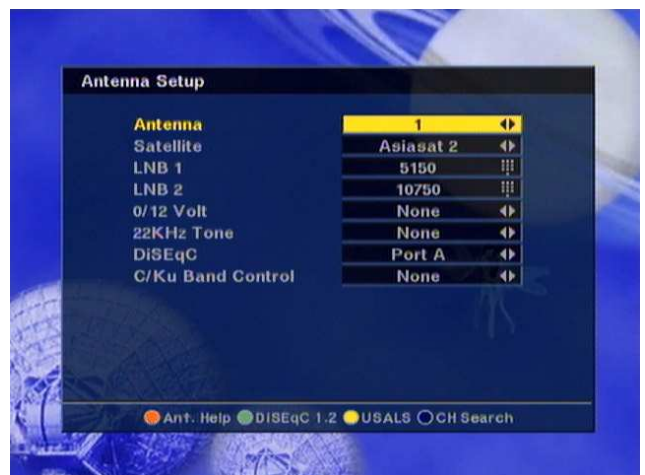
Antenna Setup

| | |
|---|---|
| Antenna | 1 |
| Satellite | Asiasat 2 |
| LNB 1 | 5150 |
| LNB 2 | 10750 |
| 0/12 Volt | None |
| 22KHz Tone | None |
| DiSEqC | Port A |
| C/Ku Band Control | None |

Ant. Help DiSEqC 1.2 USALS CH Search